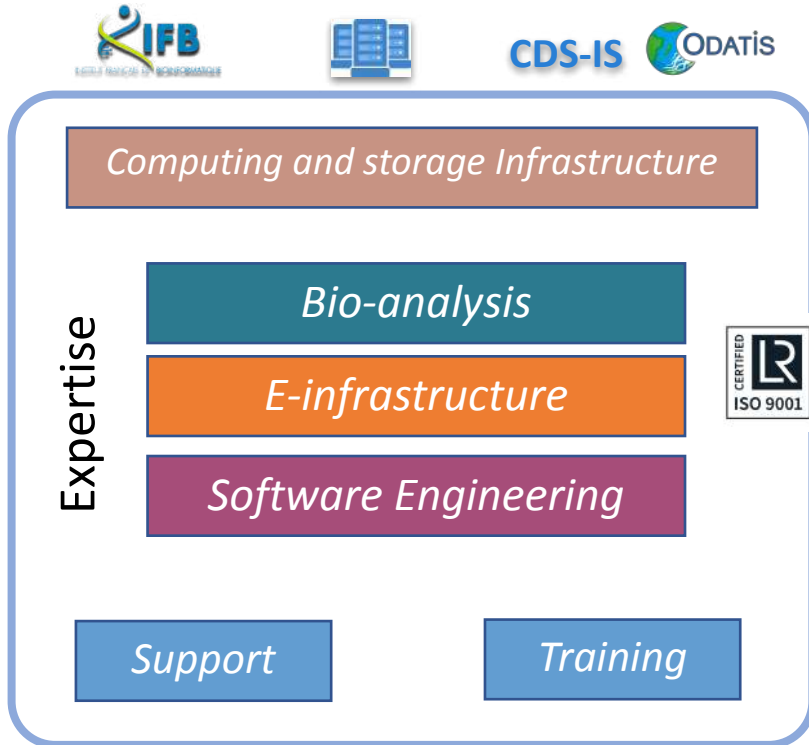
IFB
INSTITUT FRANÇAIS DE BIOINFORMATIQUE

CDS-IS ODATIS

Computing and storage Infrastructure

Expertise

Bio-analysis

E-infrastructure

Software Engineering

CERTIFIED LR ISO 9001

Support

Training